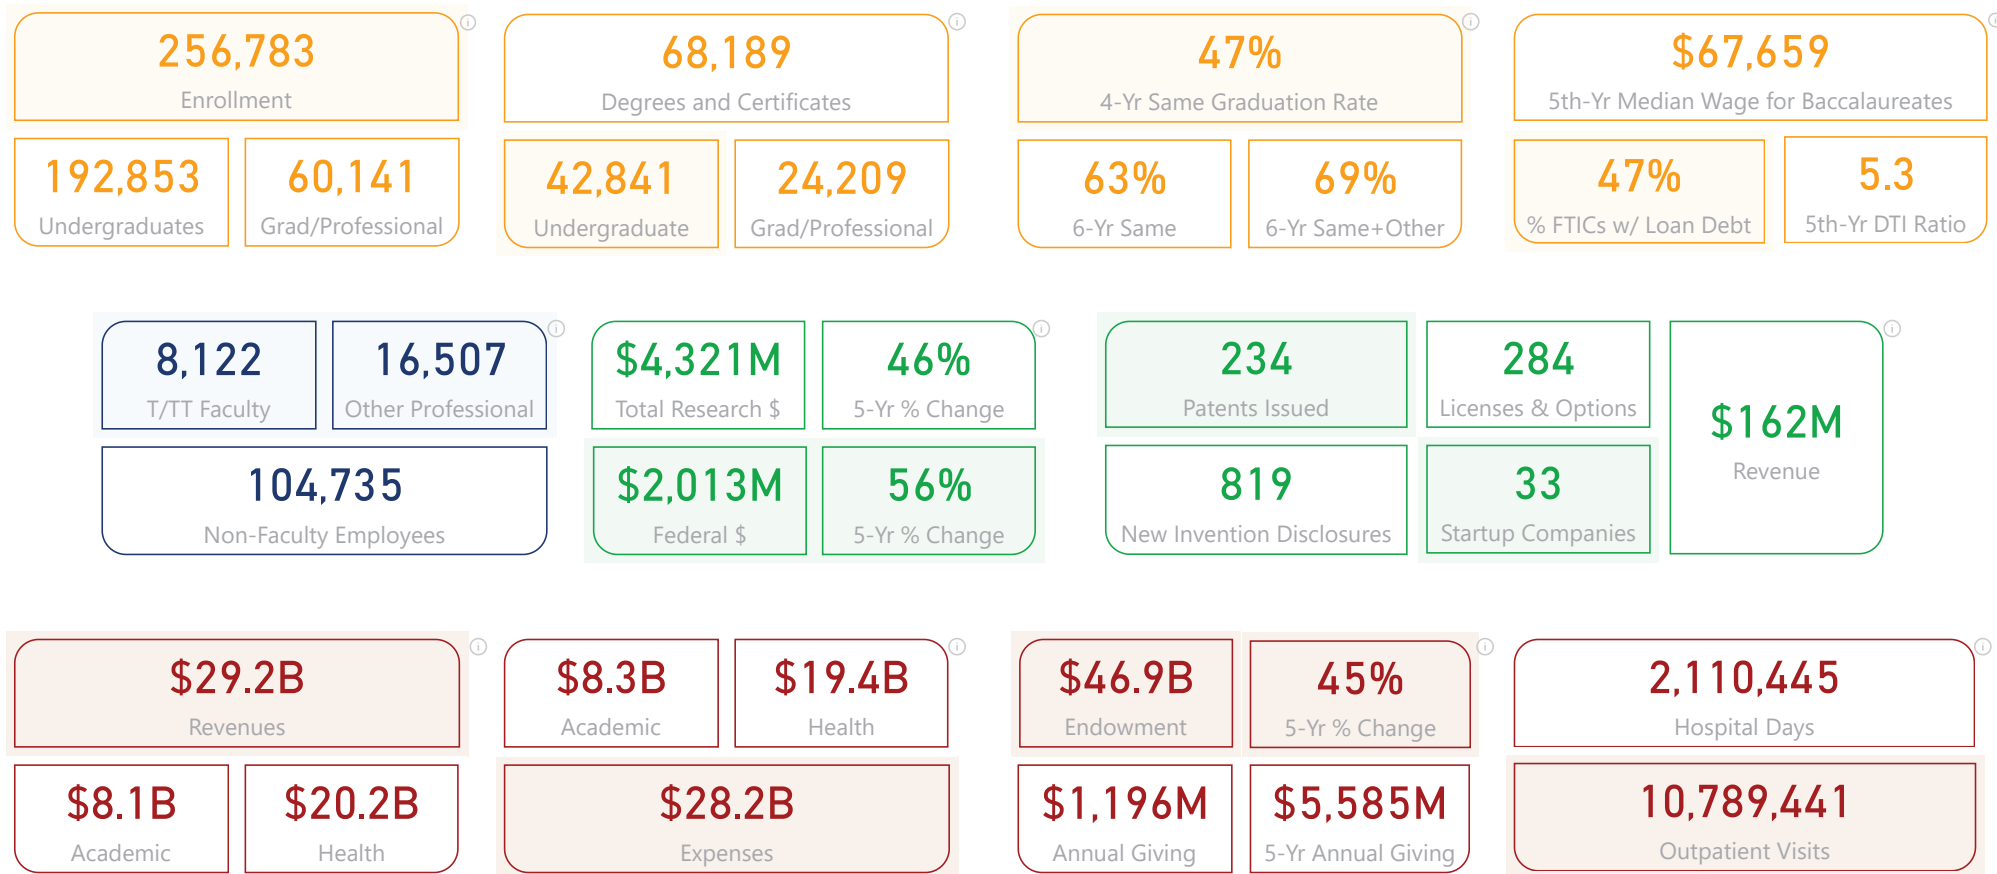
256,783
Enrollment

192,853
Undergraduates

60,141
Grad/Professional

68,189
Degrees and Certificates

42,841
Undergraduate

24,209
Grad/Professional

47%
4-Yr Same Graduation Rate

63%
6-Yr Same

69%
6-Yr Same+Other

$67,659
5th-Yr Median Wage for Baccalaureates

47%
% FTICs w/ Loan Debt

5.3
5th-Yr DTI Ratio

8,122
T/TT Faculty

16,507
Other Professional

104,735
Non-Faculty Employees

$4,321M
Total Research $

46%
5-Yr % Change

$2,013M
Federal $

56%
5-Yr % Change

234
Patents Issued

284
Licenses & Options

819
New Invention Disclosures

33
Startup Companies

$162M
Revenue

$29.2B
Revenues

$8.1B
Academic

$20.2B
Health

$8.3B
Academic

$19.4B
Health

$28.2B
Expenses

$46.9B
Endowment

45%
5-Yr % Change

$1,196M
Annual Giving

$5,585M
5-Yr Annual Giving

2,110,445
Hospital Days

10,789,441
Outpatient Visits